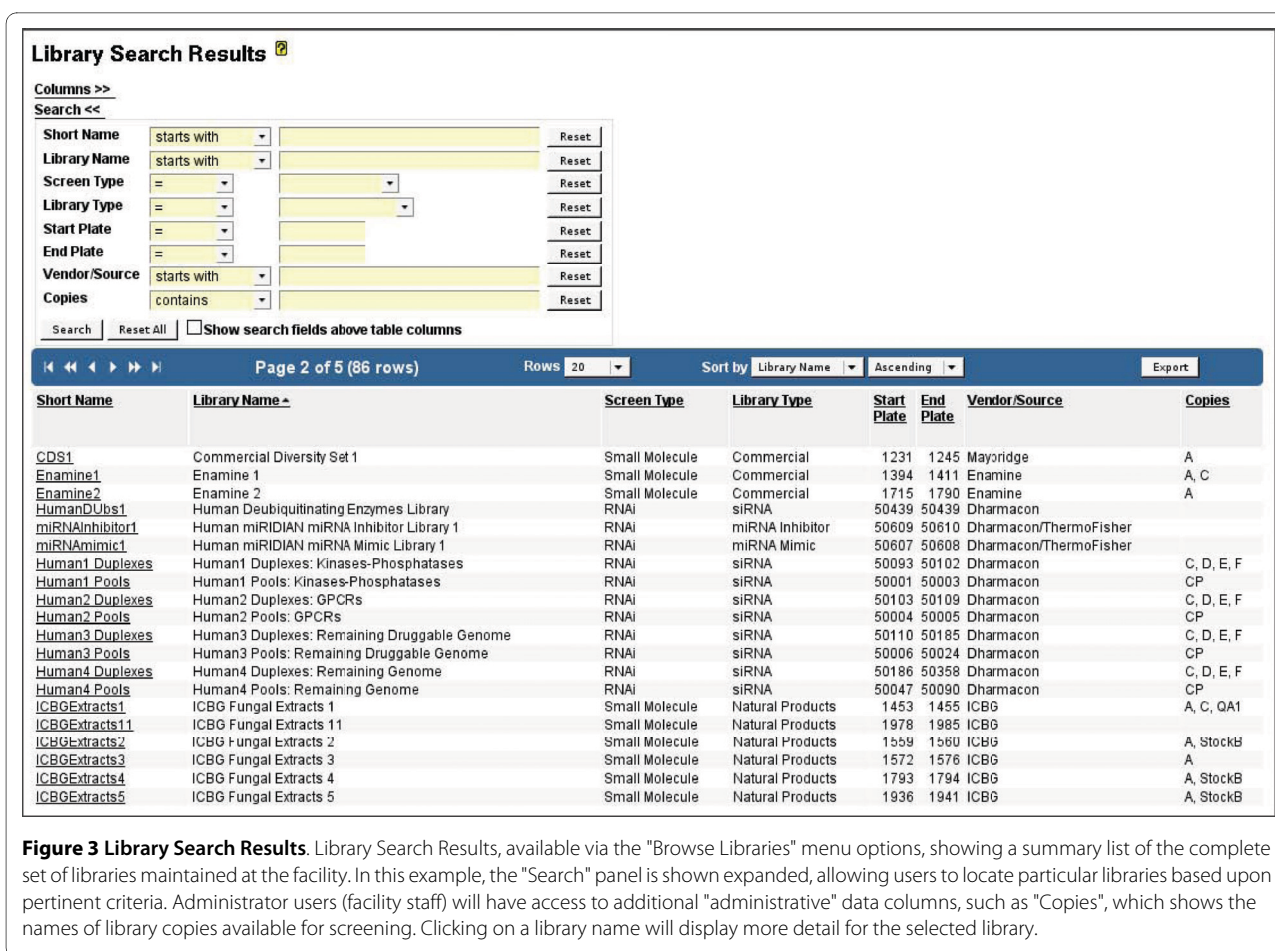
Library Search Results

Columns >>
Search <<

| Short Name | starts with | | Reset |
|---|---|---|---|
| Library Name | starts with | | Reset |
| Screen Type | = | | Reset |
| Library Type | = | | Reset |
| Start Plate | = | | Reset |
| End Plate | = | | Reset |
| Vendor/Source | starts with | | Reset |
| Copies | contains | | Reset |

Search Reset All Show search fields above table columns

Page 2 of 5 (86 rows) Rows 20 Sort by Library Name Ascending Export

| Short Name | Library Name ▲ | Screen Type | Library Type | Start Plate | End Plate | Vendor/Source | Copies |
|---|---|---|---|---|---|---|---|
| CDS1 | Commercial Diversity Set 1 | Small Molecule | Commercial | 1231 | 1245 | Maybridge | A |
| Enamine1 | Enamine 1 | Small Molecule | Commercial | 1394 | 1411 | Enamine | A, C |
| Enamine2 | Enamine 2 | Small Molecule | Commercial | 1715 | 1790 | Enamine | A |
| HumanDUbs1 | Human Deubiquitinating Enzymes Library | RNAi | siRNA | 50439 | 50439 | Dharmacon | |
| miRNAInhibitor1 | Human miRIDIAN miRNA Inhibitor Library 1 | RNAi | miRNA Inhibitor | 50609 | 50610 | Dharmacon/ThermoFisher | |
| miRNAmimic1 | Human miRIDIAN miRNA Mimic Library 1 | RNAi | miRNA Mimic | 50607 | 50608 | Dharmacon/ThermoFisher | |
| Human1 Duplexes | Human1 Duplexes: Kinases-Phosphatases | RNAi | siRNA | 50093 | 50102 | Dharmacon | C, D, E, F |
| Human1 Pools | Human1 Pools: Kinases-Phosphatases | RNAi | siRNA | 50001 | 50003 | Dharmacon | CP |
| Human2 Duplexes | Human2 Duplexes: GPCRs | RNAi | siRNA | 50103 | 50109 | Dharmacon | C, D, E, F |
| Human2 Pools | Human2 Pools: GPCRs | RNAi | siRNA | 50004 | 50005 | Dharmacon | CP |
| Human3 Duplexes | Human3 Duplexes: Remaining Druggable Genome | RNAi | siRNA | 50110 | 50185 | Dharmacon | C, D, E, F |
| Human3 Pools | Human3 Pools: Remaining Druggable Genome | RNAi | siRNA | 50006 | 50024 | Dharmacon | CP |
| Human4 Duplexes | Human4 Duplexes: Remaining Genome | RNAi | siRNA | 50186 | 50358 | Dharmacon | C, D, E, F |
| Human4 Pools | Human4 Pools: Remaining Genome | RNAi | siRNA | 50047 | 50090 | Dharmacon | CP |
| ICBGExtracts1 | ICBG Fungal Extracts 1 | Small Molecule | Natural Products | 1453 | 1455 | ICBG | A, C, QA1 |
| ICBGExtracts11 | ICBG Fungal Extracts 11 | Small Molecule | Natural Products | 1978 | 1985 | ICBG | |
| ICBGExtracts2 | ICBG Fungal Extracts 2 | Small Molecule | Natural Products | 1559 | 1560 | ICBG | A, StockB |
| ICBGExtracts3 | ICBG Fungal Extracts 3 | Small Molecule | Natural Products | 1572 | 1576 | ICBG | A |
| ICBGExtracts4 | ICBG Fungal Extracts 4 | Small Molecule | Natural Products | 1793 | 1794 | ICBG | A, StockB |
| ICBGExtracts5 | ICBG Fungal Extracts 5 | Small Molecule | Natural Products | 1936 | 1941 | ICBG | A, StockB |

**Figure 3 Library Search Results**. Library Search Results, available via the "Browse Libraries" menu options, showing a summary list of the complete set of libraries maintained at the facility. In this example, the "Search" panel is shown expanded, allowing users to locate particular libraries based upon pertinent criteria. Administrator users (facility staff) will have access to additional "administrative" data columns, such as "Copies", which shows the names of library copies available for screening. Clicking on a library name will display more detail for the selected library.